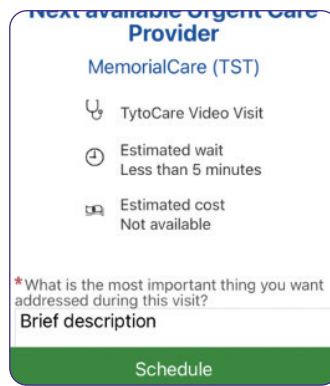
Next available Urgent Care Provider

MemorialCare (TST)

TytoCare Video Visit

Estimated wait
Less than 5 minutes

Estimated cost
Not available

*What is the most important thing you want addressed during this visit?

Brief description

Schedule